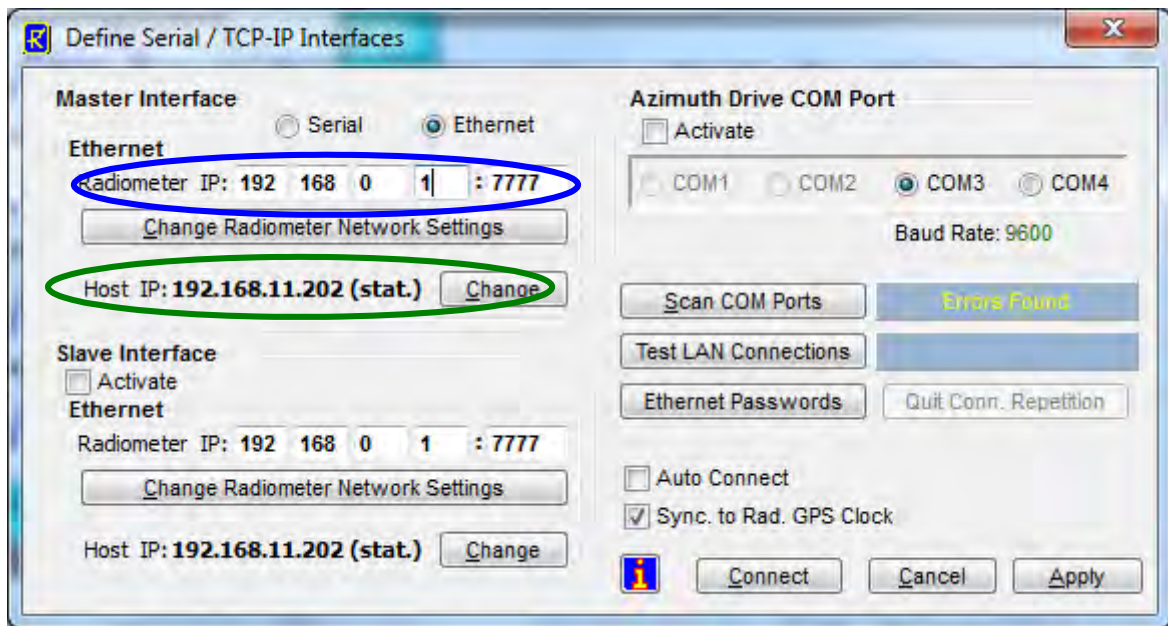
R Define Serial / TCP-IP Interfaces

X

Master Interface

Serial

Ethernet

Ethernet

Radiometer IP: 192 168 0 1 : 7777

Change Radiometer Network Settings

Host IP: 192.168.11.202 (stat.) Change

Slave Interface

Activate

Ethernet

Radiometer IP: 192 168 0 1 : 7777

Change Radiometer Network Settings

Host IP: 192.168.11.202 (stat.) Change

Azimuth Drive COM Port

Activate

COM1 COM2 COM3 COM4

Baud Rate: 9600

Scan COM Ports

Errors Found

Test LAN Connections

Ethernet Passwords

Quit Conn. Repetition

Auto Connect

Sync. to Rad. GPS Clock

i

Connect

Cancel

Apply